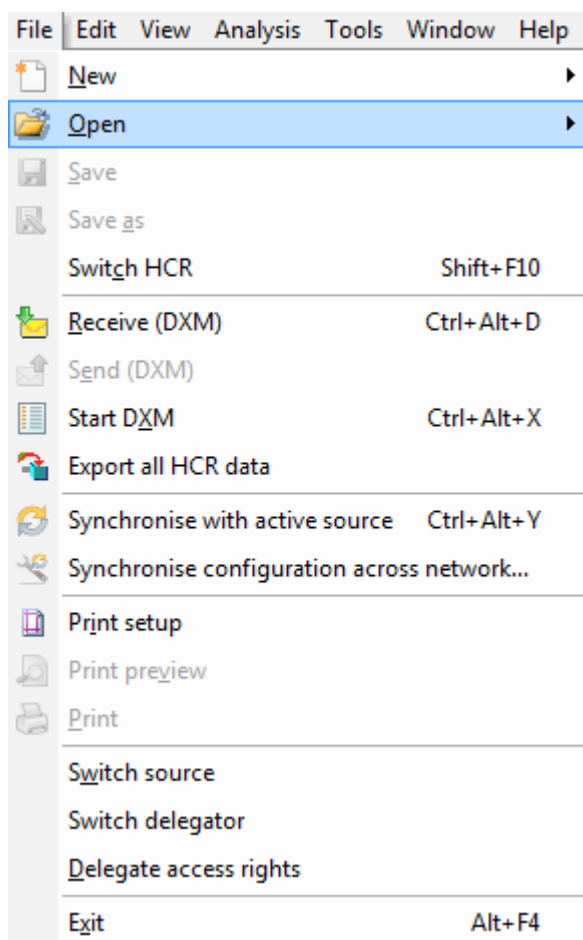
File Edit View Analysis Tools Window Help

New

Open

Save

Save as

Switch HCR Shift+F10

Receive (DXM) Ctrl+Alt+D

Send (DXM)

Start DXM Ctrl+Alt+X

Export all HCR data

Synchronise with active source Ctrl+Alt+Y

Synchronise configuration across network...

Print setup

Print preview

Print

Switch source

Switch delegator

Delegate access rights

Exit Alt+F4